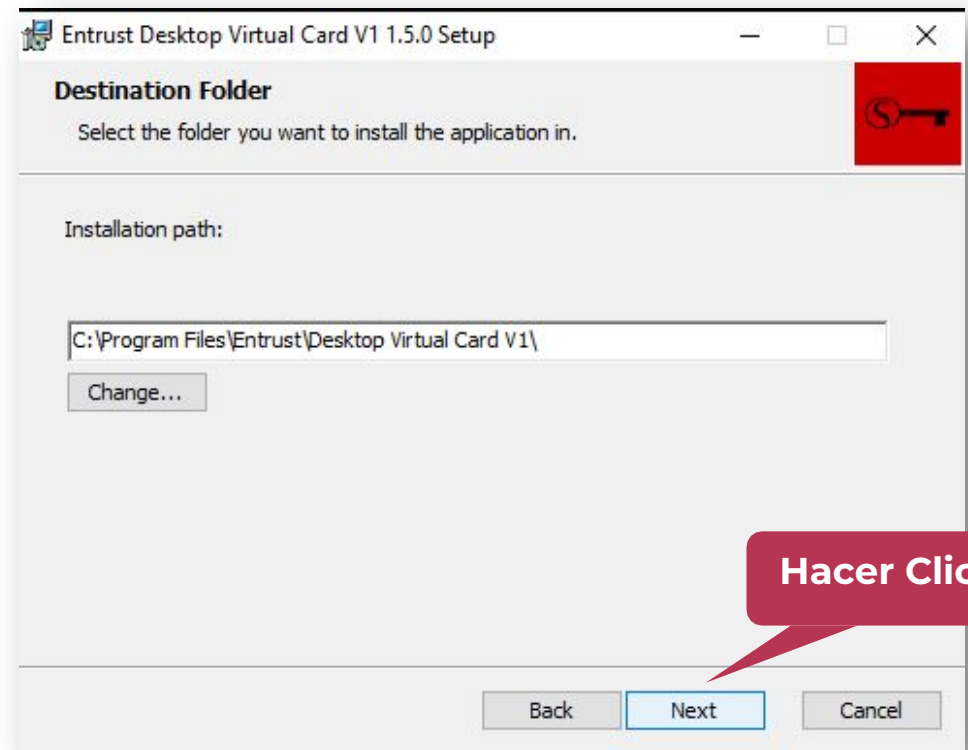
Entrust Desktop Virtual Card V1 1.5.0 Setup

Destination Folder

Select the folder you want to install the application in.

Installation path:

C:\Program Files\Entrust\Desktop Virtual Card V1\

Change...

Hacer Clic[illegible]

Back

Next

Cancel